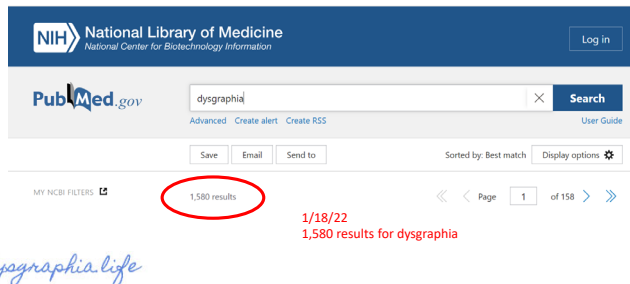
NIH National Library of Medicine
National Center for Biotechnology Information

Log in

PubMed.gov

dysgraphia

Search

Advanced Create alert Create RSS

User Guide

Save Email Send to

Sorted by: Best match Display options

MY NCBI FILTERS

1,580 results

Page 1 of 158

1/18/22
1,580 results for dysgraphia

dysgraphia.life